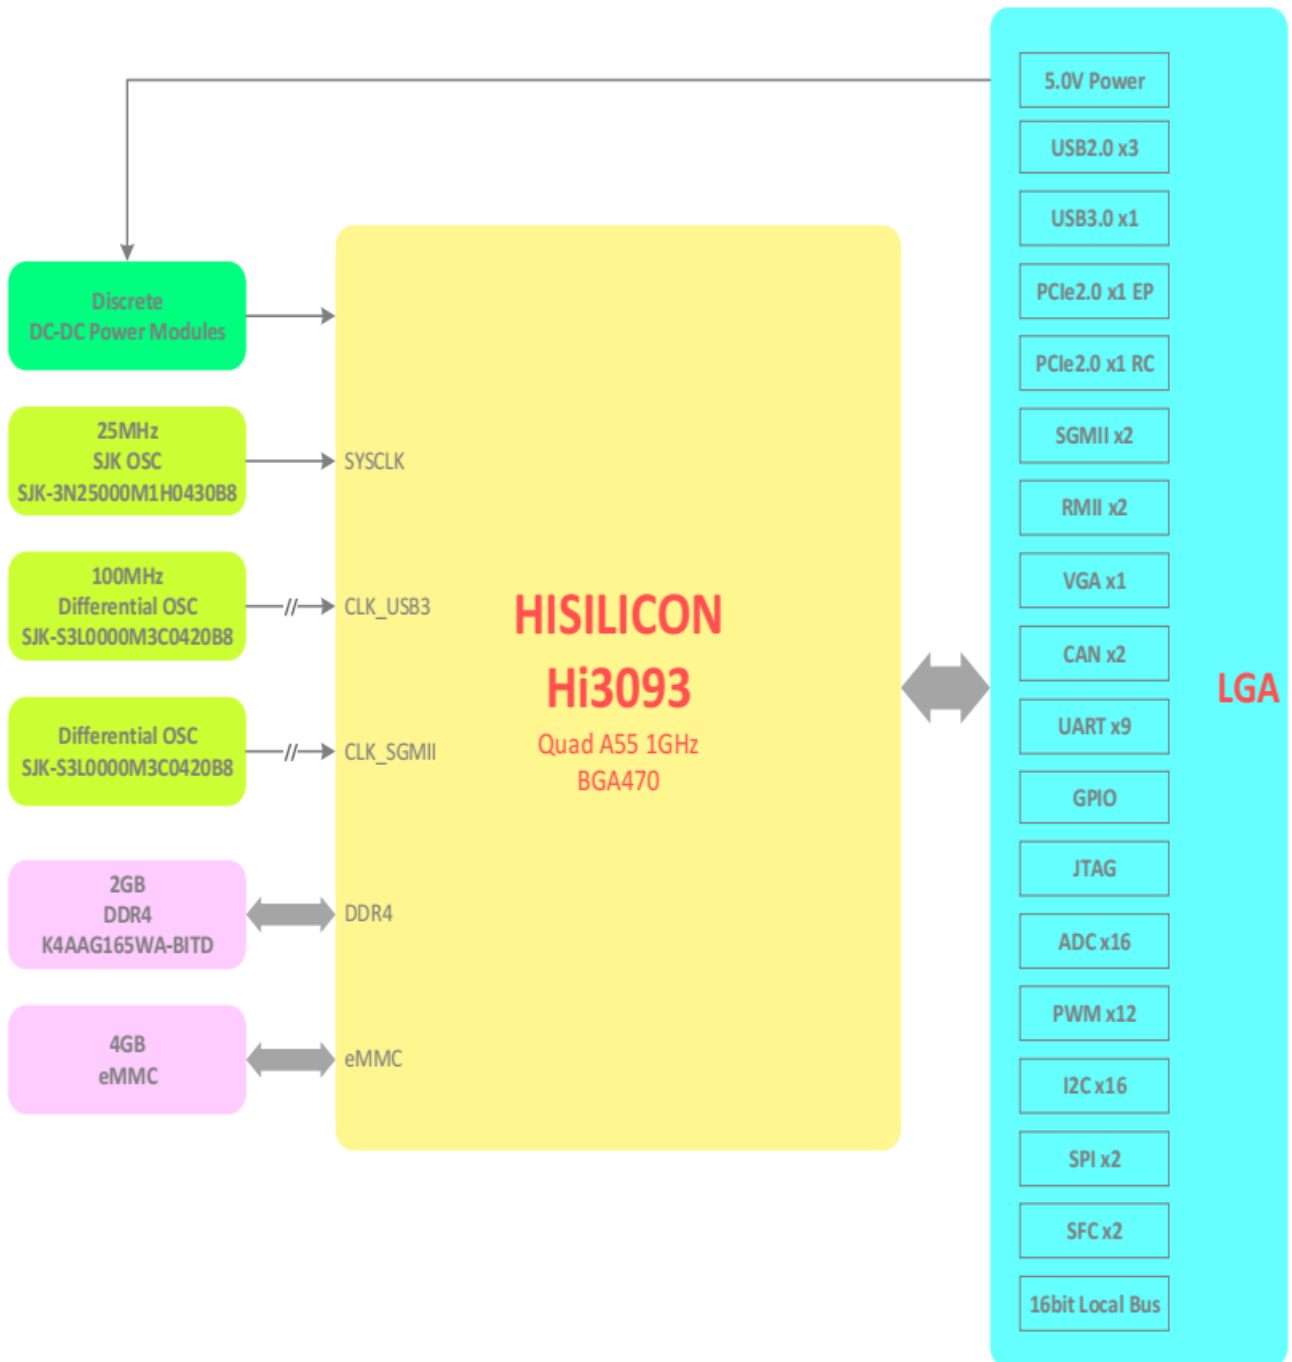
Discrete
DC-DC Power Modules

25MHz
SJK OSC
SJK-3N25000M1H0430B8

100MHz
Differential OSC
SJK-S3L0000M3C0420B8

Differential OSC
SJK-S3L0000M3C0420B8

2GB
DDR4
K4AAG165WA-BITD

4GB
eMMC

SYSCLK

CLK_USB3

CLK_SGMII

DDR4

eMMC

HISILICON
Hi3093
Quad A55 1GHz
BGA470

5.0V Power
USB2.0 x3
USB3.0 x1
PCIe2.0 x1 EP
PCIe2.0 x1 RC
SGMII x2
RMII x2
VGA x1
CAN x2
UART x9
GPIO
JTAG
ADC x16
PWM x12
I2C x16
SPI x2
SFC x2
16bit Local Bus

LGA